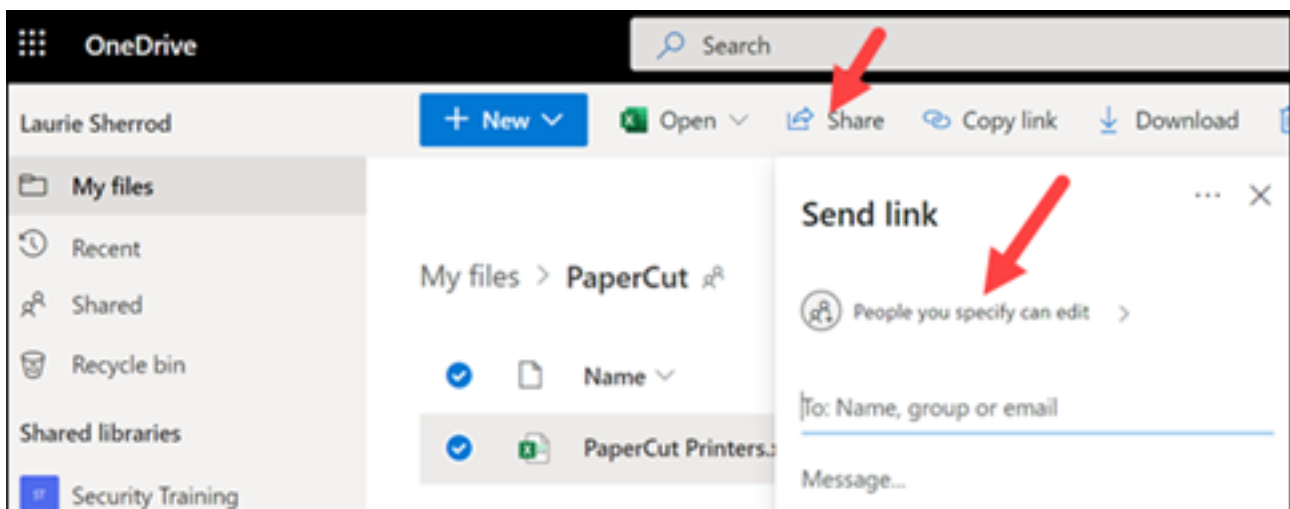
OneDrive

Search

Laurie Sherrod

+ New

Open

Share

Copy link

Download

My files

Recent

Shared

Recycle bin

Shared libraries

ST Security Training

My files > PaperCut

Name

PaperCut Printers.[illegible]

Send link

...

People you specify can edit

To: Name, group or email

Message...